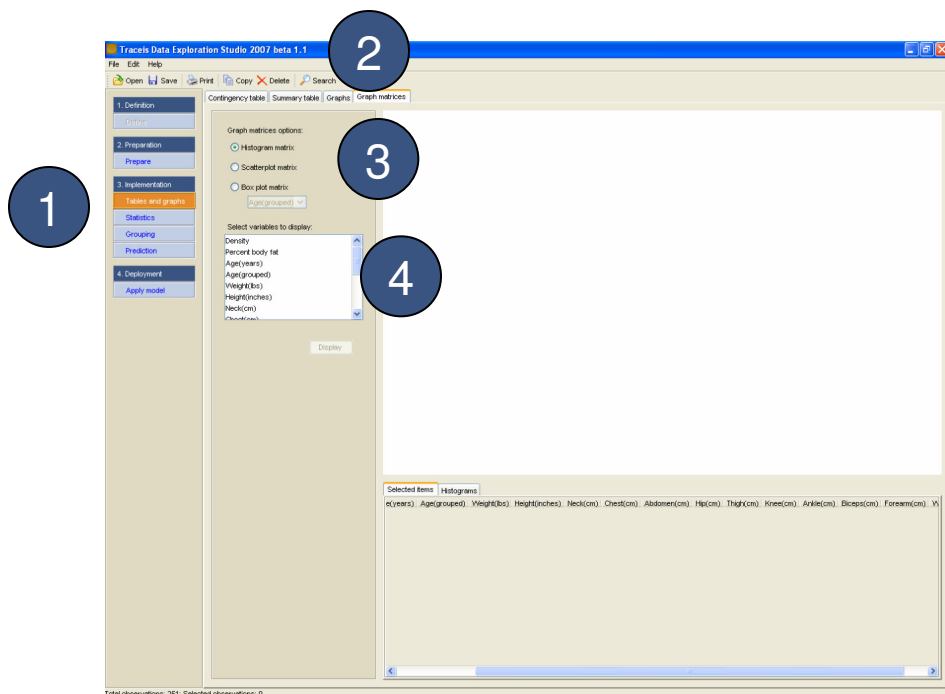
Traceis Data Exploration Studio 2007 beta 1.1

2

File Edit Help

Open Save Print Copy Delete Search

1

1. Definition

Define

2. Preparation

Prepare

3. Implementation

Tables and graphs

Statistics

Grouping

Prediction

4. Deployment

Apply model

Contingency table Summary table Graphs Graph matrices

Graph matrices options:

3

Histogram matrix

Scatterplot matrix

Box plot matrix

Age(grouped)

Select variables to display:

Density
Percent body fat
Age(years)
Age(grouped)
Weight(lbs)
Height(inches)
Neck(cm)
Chest(cm)

4

Display

Selected items Histograms

e(years) Age(grouped) Weight(lbs) Height(inches) Neck(cm) Chest(cm) Abdomen(cm) Hip(cm) Thigh(cm) Knee(cm) Ankle(cm) Biceps(cm) Forearm(cm) W

Total observations: 251; Selected observations: 0